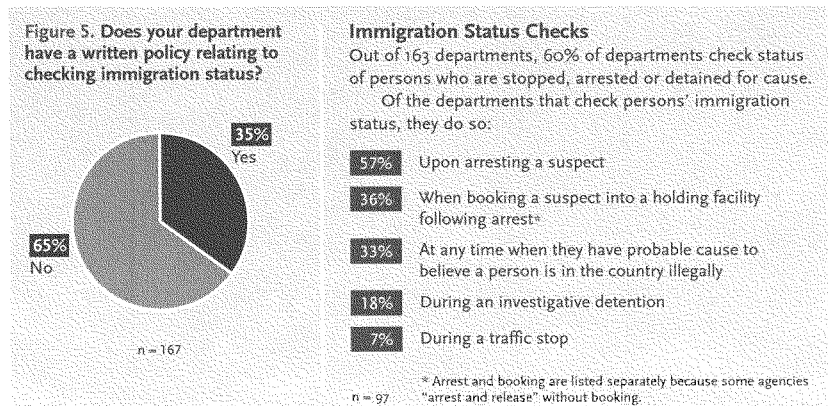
Figure 5. Does your department have a written policy relating to checking immigration status?

35%
Yes

65%
No

n = 167

Immigration Status Checks

Out of 163 departments, 60% of departments check status of persons who are stopped, arrested or detained for cause.

Of the departments that check persons' immigration status, they do so:

57% Upon arresting a suspect

36% When booking a suspect into a holding facility following arrest*

33% At any time when they have probable cause to believe a person is in the country illegally

18% During an investigative detention

7% During a traffic stop

n = 97

* Arrest and booking are listed separately because some agencies "arrest and release" without booking.